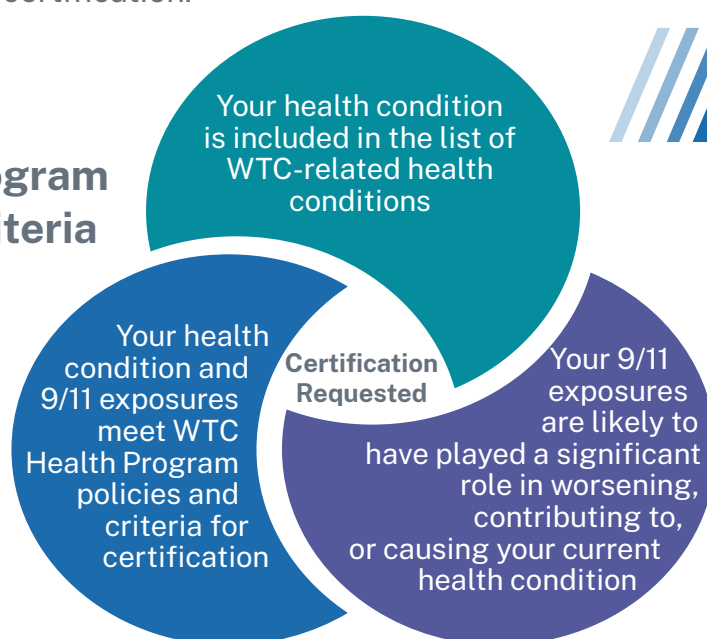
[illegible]

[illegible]gram
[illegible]teria

Your health condition is included in the list of WTC-related health conditions

Your health condition and 9/11 exposures meet WTC Health Program policies and criteria for certification

Certification Requested

Your 9/11 exposures are likely to have played a significant role in worsening, contributing to, or causing your current health condition